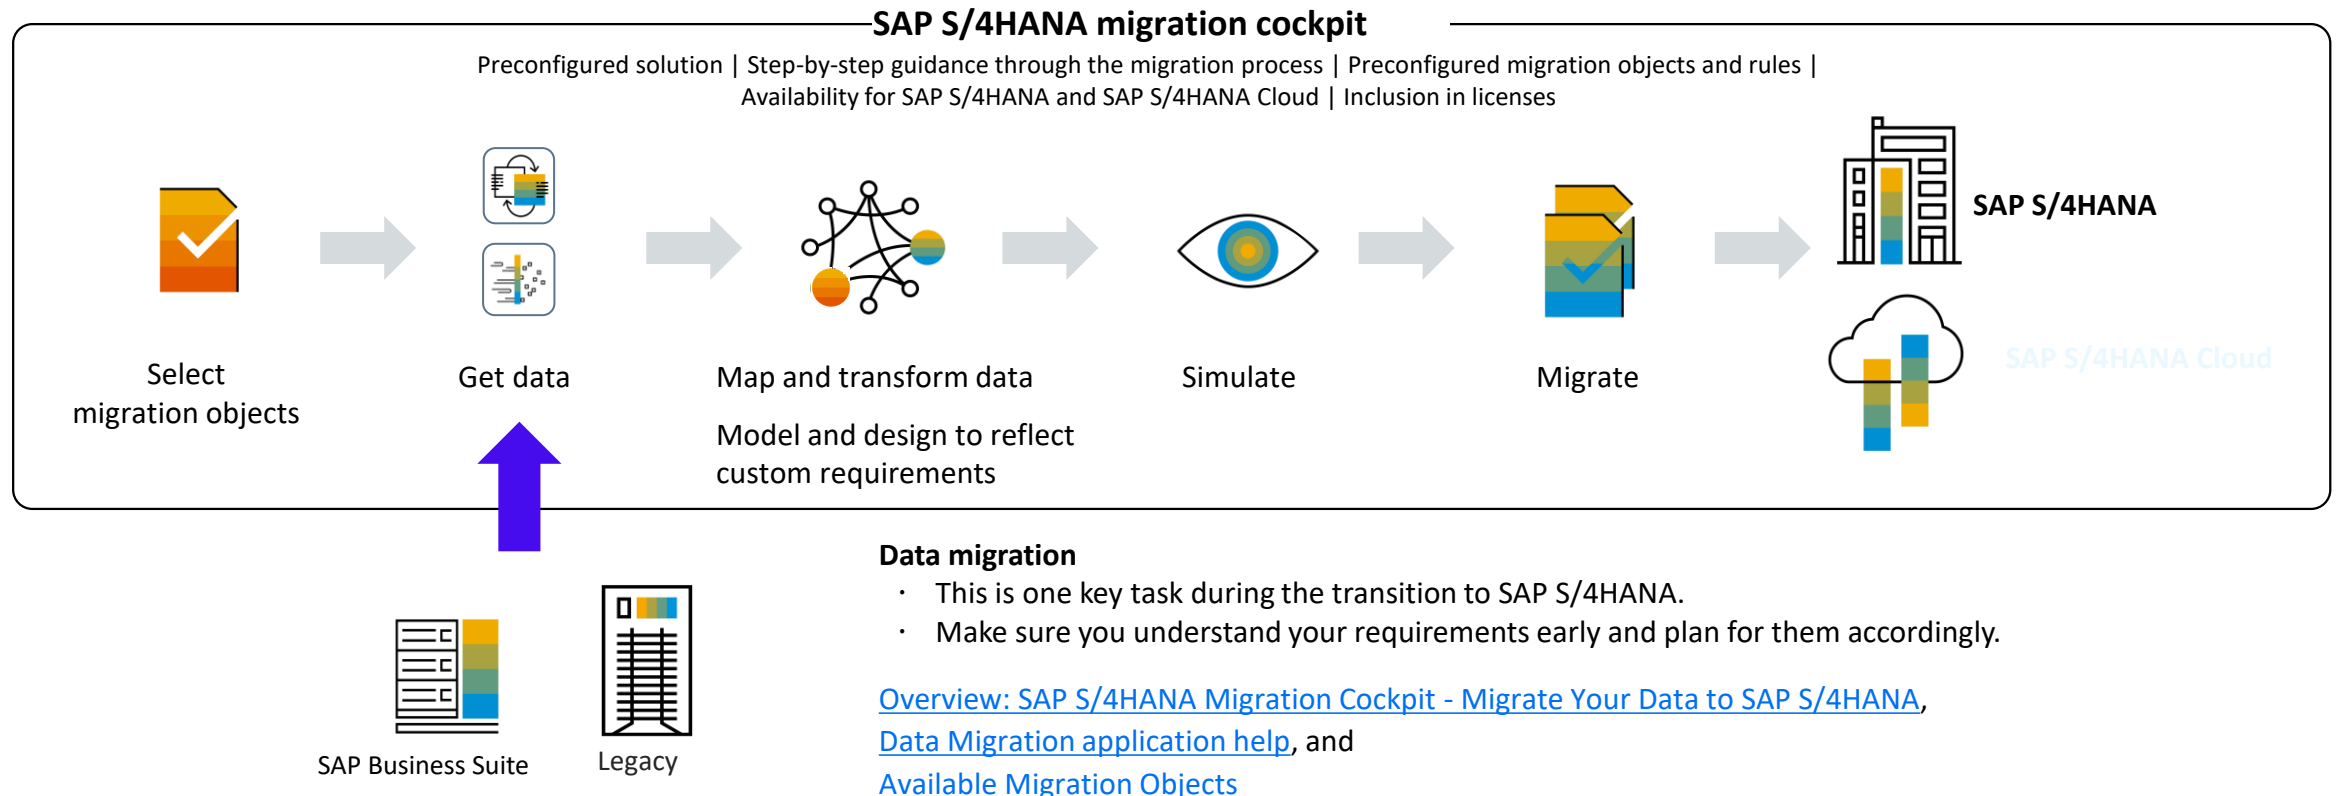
SAP S/4HANA migration cockpit

Preconfigured solution | Step-by-step guidance through the migration process | Preconfigured migration objects and rules | Availability for SAP S/4HANA and SAP S/4HANA Cloud | Inclusion in licenses

Select migration objects

Get data

Map and transform data

Model and design to reflect custom requirements

Simulate

Migrate

SAP S/4HANA

SAP S/4HANA Cloud

SAP Business Suite

Legacy

Data migration
· This is one key task during the transition to SAP S/4HANA.
· Make sure you understand your requirements early and plan for them accordingly.

Overview: SAP S/4HANA Migration Cockpit - Migrate Your Data to SAP S/4HANA, Data Migration application help, and Available Migration Objects